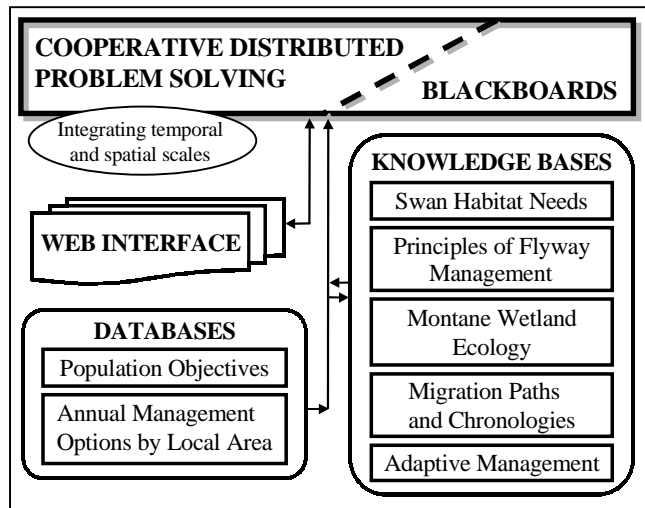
COOPERATIVE DISTRIBUTED PROBLEM SOLVING

BLACKBOARDS

Integrating temporal and spatial scales

WEB INTERFACE

KNOWLEDGE BASES

Swan Habitat Needs

Principles of Flyway Management

Montane Wetland Ecology

Migration Paths and Chronologies

Adaptive Management

DATABASES

Population Objectives

Annual Management Options by Local Area